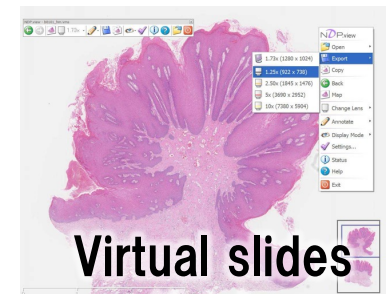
NDP.view - Blocks_Sections
1.73x

NDP.view
Open
Export
Copy
Back
Map
Change Lens
Annotate
Display Mode
Settings...
Status
Help
Exit

1.73x (1280 x 1024)
1.25x (922 x 738)
2.50x (1845 x 1476)
5x (3690 x 2952)
10x (7380 x 5904)

Virtual slides